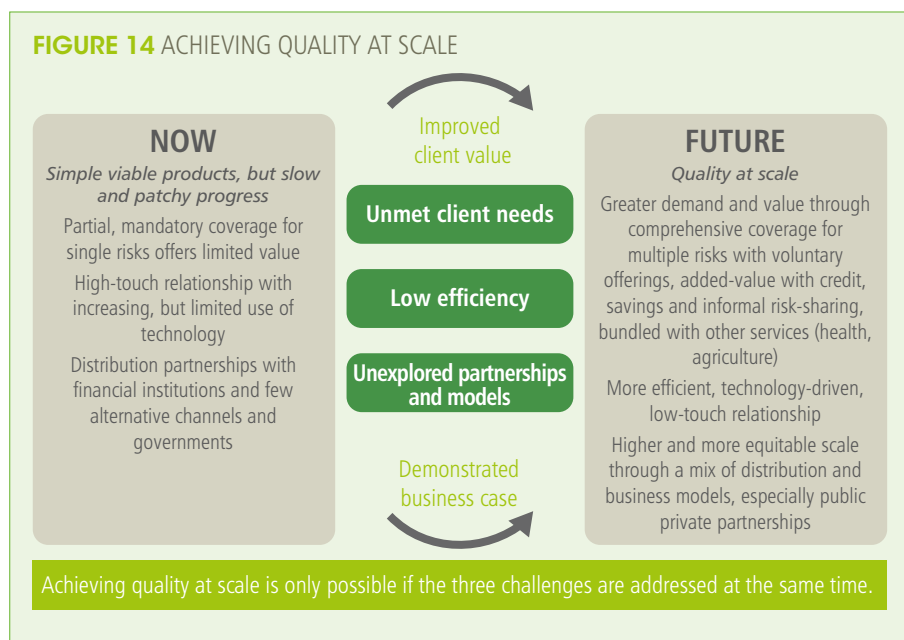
FIGURE 14 ACHIEVING QUALITY AT SCALE

NOW

Simple viable products, but slow and patchy progress

Partial, mandatory coverage for single risks offers limited value

High-touch relationship with increasing, but limited use of technology

Distribution partnerships with financial institutions and few alternative channels and governments

Improved client value

Unmet client needs

Low efficiency

Unexplored partnerships and models

Demonstrated business case

FUTURE

Quality at scale

Greater demand and value through comprehensive coverage for multiple risks with voluntary offerings, added-value with credit, savings and informal risk-sharing, bundled with other services (health, agriculture)

More efficient, technology-driven, low-touch relationship

Higher and more equitable scale through a mix of distribution and business models, especially public private partnerships

Achieving quality at scale is only possible if the three challenges are addressed at the same time.